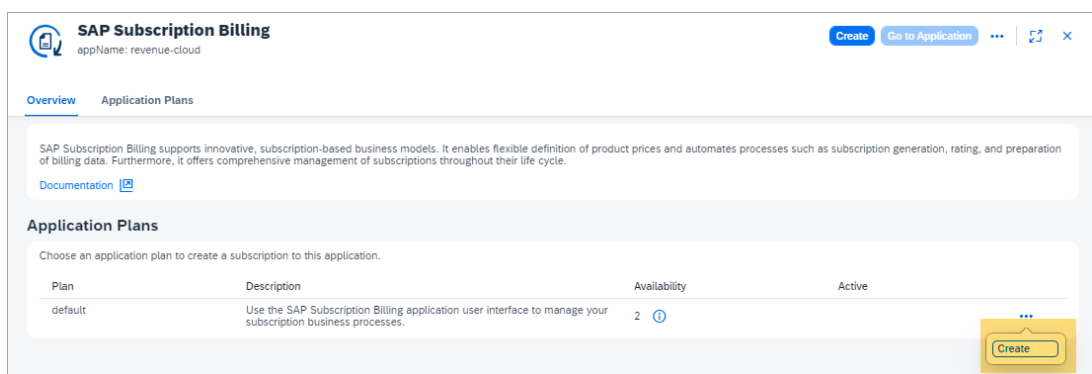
SAP Subscription Billing
appName: revenue-cloud

Create Go to Application ••• ✕

Overview Application Plans

SAP Subscription Billing supports innovative, subscription-based business models. It enables flexible definition of product prices and automates processes such as subscription generation, rating, and preparation of billing data. Furthermore, it offers comprehensive management of subscriptions throughout their life cycle.

Documentation

Application Plans

Choose an application plan to create a subscription to this application.

| Plan | Description | Availability | Active |  |
|---|---|---|---|---|
| default | Use the SAP Subscription Billing application user interface to manage your subscription business processes. | 2 |  | ••• |

Create